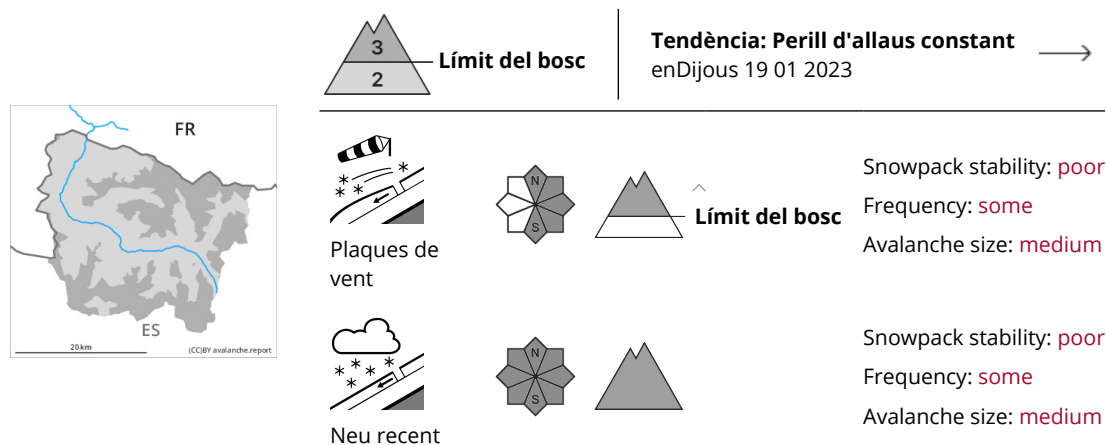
FR

ES

20 km

(CC)BY avalanche.report

3

2

Límit del bosc

Tendència: Perill d'allaus constant
enDijous 19 01 2023

Plaques de vent

N

S

Límit del bosc

Snowpack stability: poor
Frequency: some
Avalanche size: medium

Neu recent

N

S

Snowpack stability: poor
Frequency: some
Avalanche size: medium